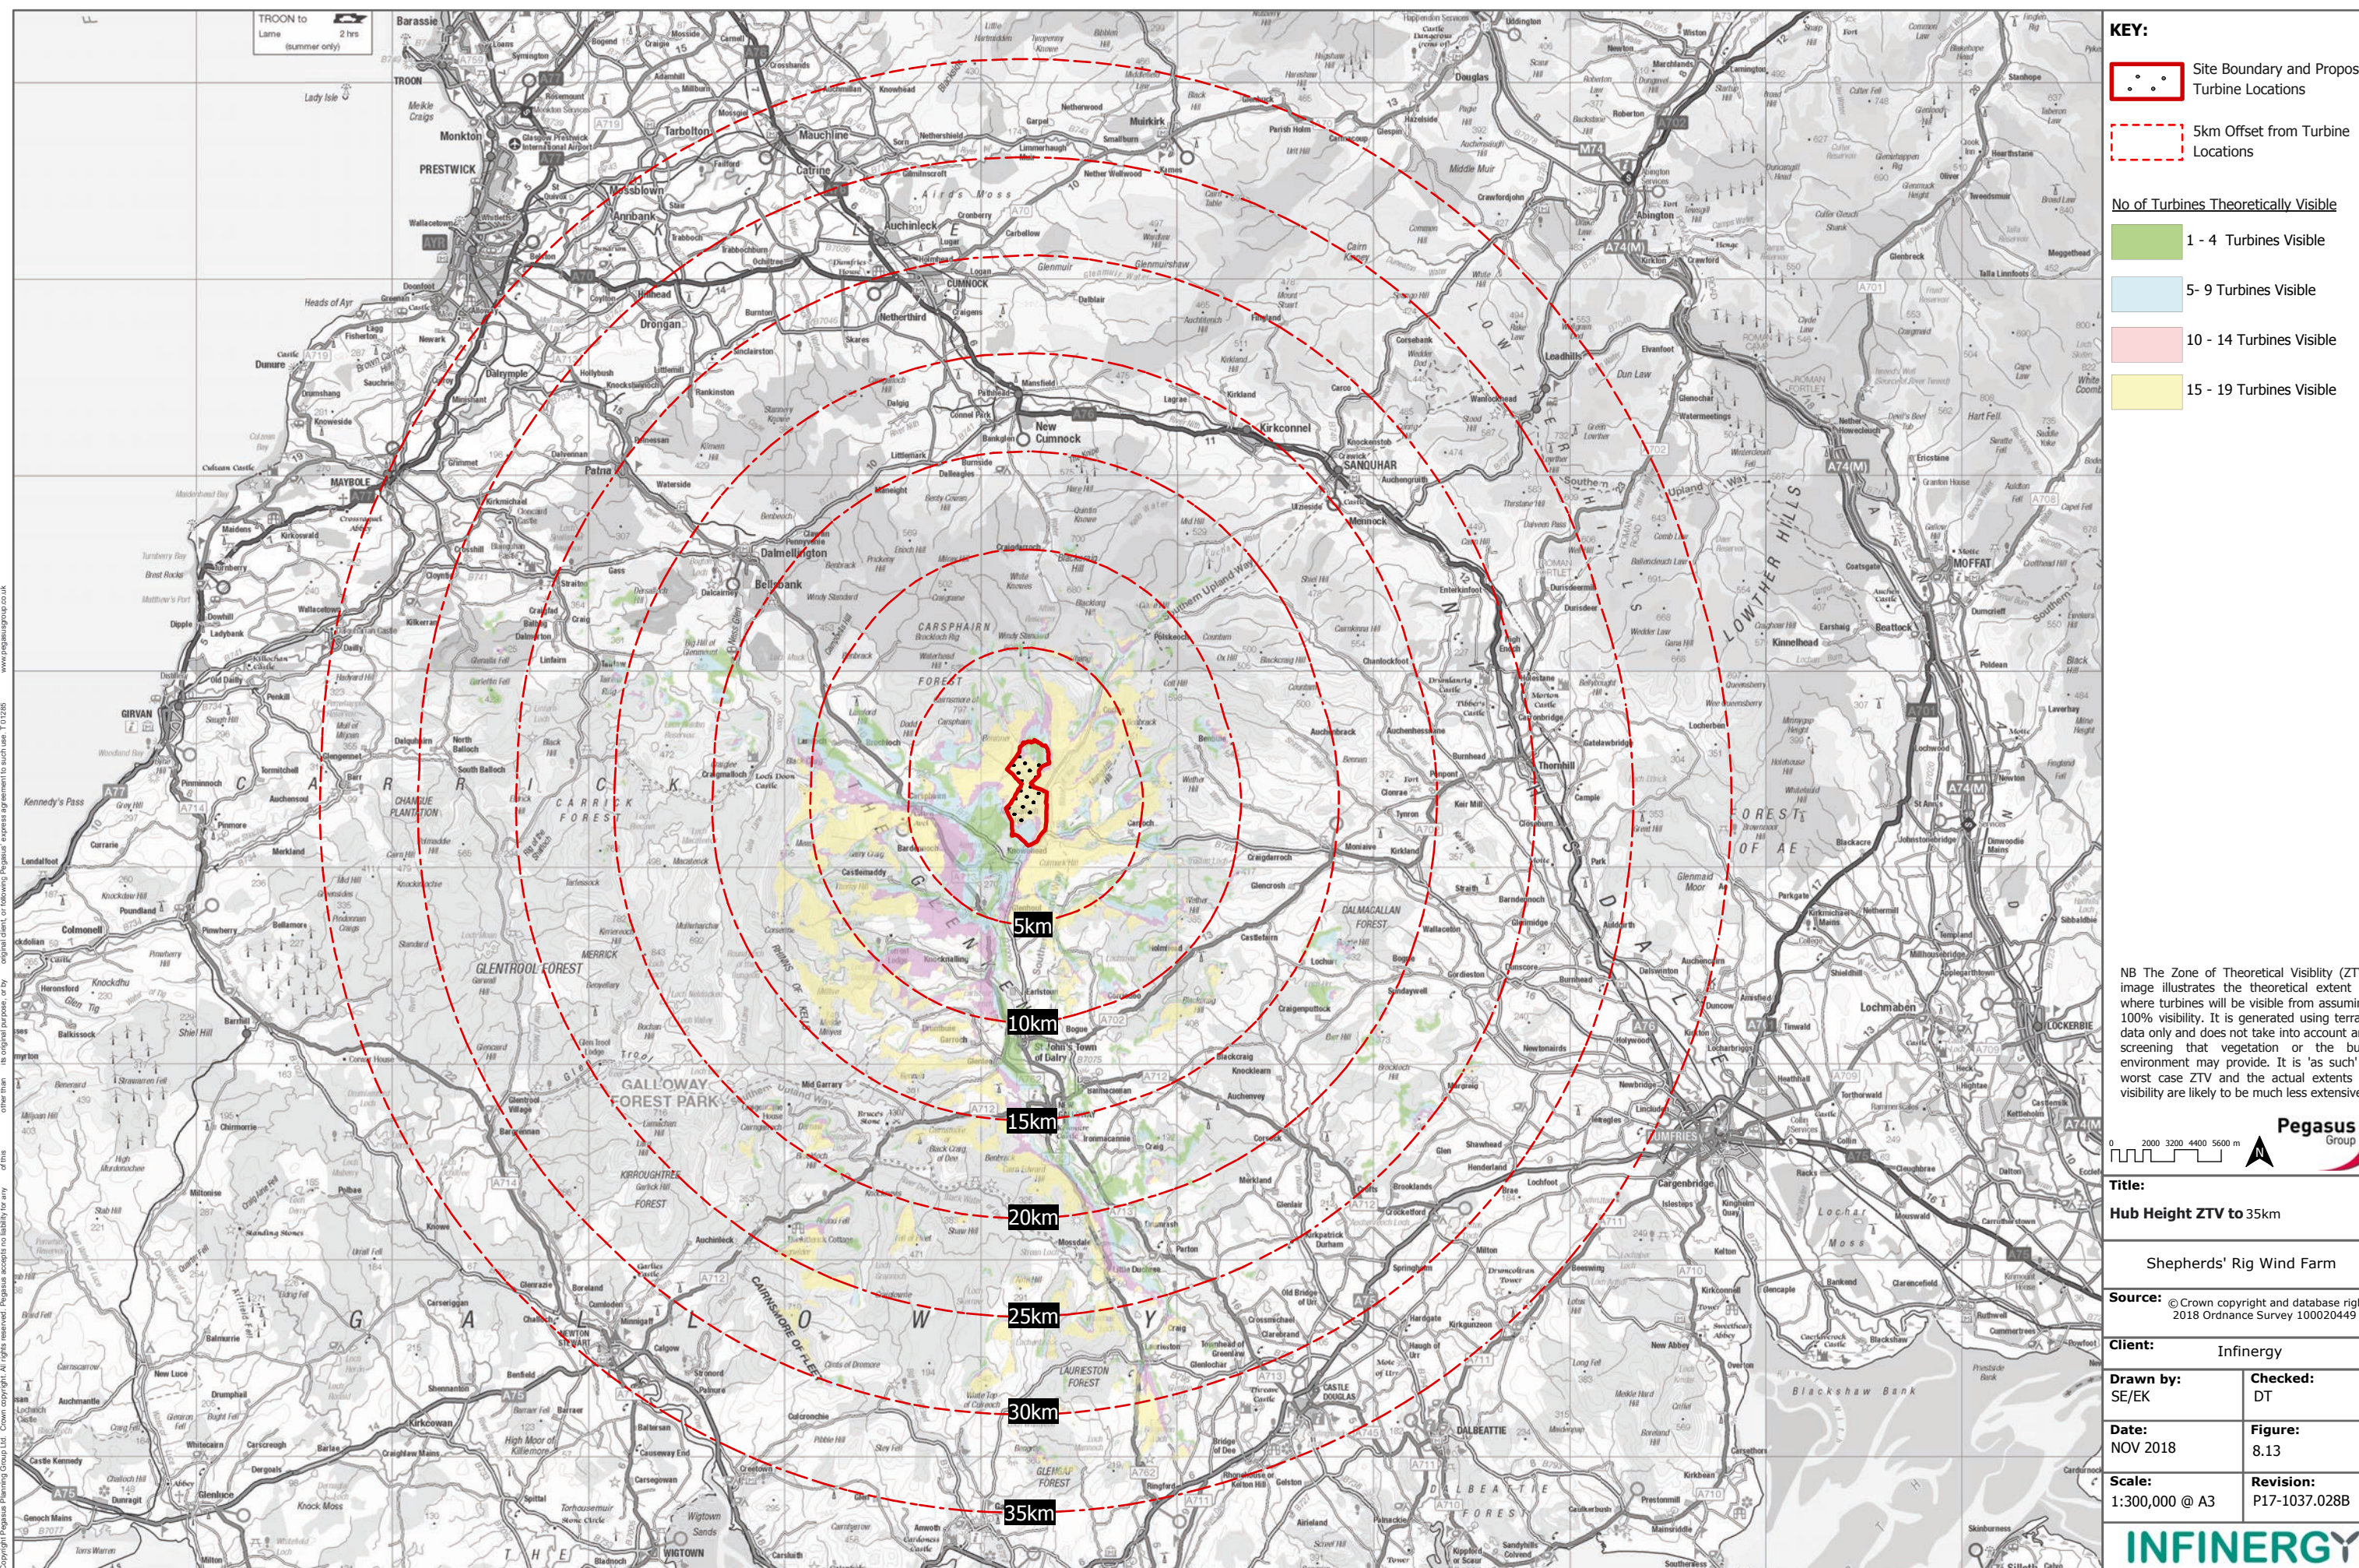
KEY:

Site Boundary and Propos Turbine Locations

5km Offset from Turbine Locations

No of Turbines Theoretically Visible

1 - 4 Turbines Visible

5- 9 Turbines Visible

10 - 14 Turbines Visible

15 - 19 Turbines Visible

5km

10km

15km

20km

25km

30km

35km

NB The Zone of Theoretical Visibility (ZT image illustrates the theoretical extent where turbines will be visible from assumi 100% visibility. It is generated using terra data only and does not take into account a screening that vegetation or the bu environment may provide. It is 'as such' worst case ZTV and the actual extents visibility are likely to be much less extensiv

0 2000 3200 4400 5600 m

Pegasus Group

Title:

Hub Height ZTV to 35km

Shepherds' Rig Wind Farm

Source: ©Crown copyright and database rig 2018 Ordnance Survey 100020449

Client: Infinergy

| Drawn by: SE/EK | Checked: DT |
|---|---|
| Date: NOV 2018 | Figure: 8.13 |
| Scale: 1:300,000 @ A3 | Revision: P17-1037.028B |

INFINERGY

TROON to Larne 2 hrs (summer only)

AYR
PRESTWICK
Monkton
Tarbolton
Mauchline
Auchinleck
CUMNOCK
New Cumnock
Kirkconnel
SANQUHAR
Dalmellington
Bellsbank
CARSPHAIRN
MAYBOLE
GIRVAN
Patna
Drongan
Dalrymple
GLENTROOL FOREST
GALLOWAY FOREST PARK
CARRICK FOREST
DALMACALLAN FOREST
LAURIESTON FOREST
St John's Town of Dalry
NEWTON STEWART
CASTLE DOUGLAS
DALBEATTIE
DUMFRIES
LOCKERBIE
MOFFAT
LOWTHER HILLS
Lochmaben
GALLOWAY
Dalwhat
Thornhill
Moniaive
Douglas
Leadhills
Beattock